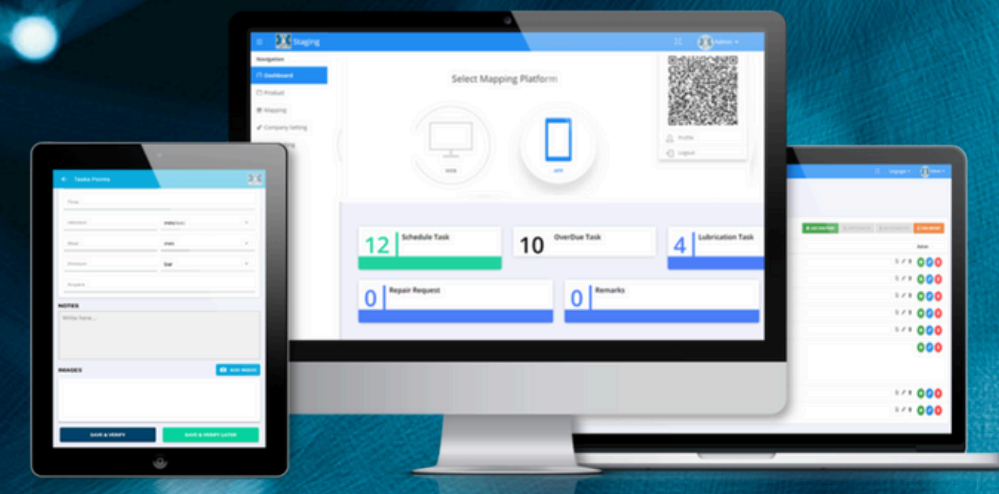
Staging

Admin

Navigation

Dashboard

Product

Mapping

Company Setting

Select Mapping Platform

WEB

APP

Profile

Logout

12 Schedule Task

10 OverDue Task

4 Lubrication Task

0 Repair Request

0 Remarks

Tasks Points

Time

Vibration

mm/sec

Base

mm

Pressure

bar

Purpose

NOTES

Write Here...

IMAGES

ADD IMAGE

SAVE & VERIFY

SAVE & VERIFY LATER

Language

Admin

Action